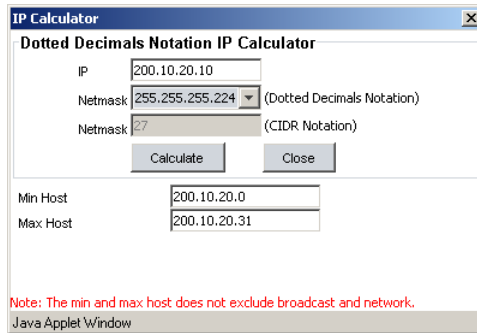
IP Calculator

Dotted Decimals Notation IP Calculator

IP 200.10.20.10

Netmask 255.255.255.224 (Dotted Decimals Notation)

Netmask 27 (CIDR Notation)

Calculate

Close

Min Host 200.10.20.0

Max Host 200.10.20.31

Note: The min and max host does not exclude broadcast and network.

Java Applet Window